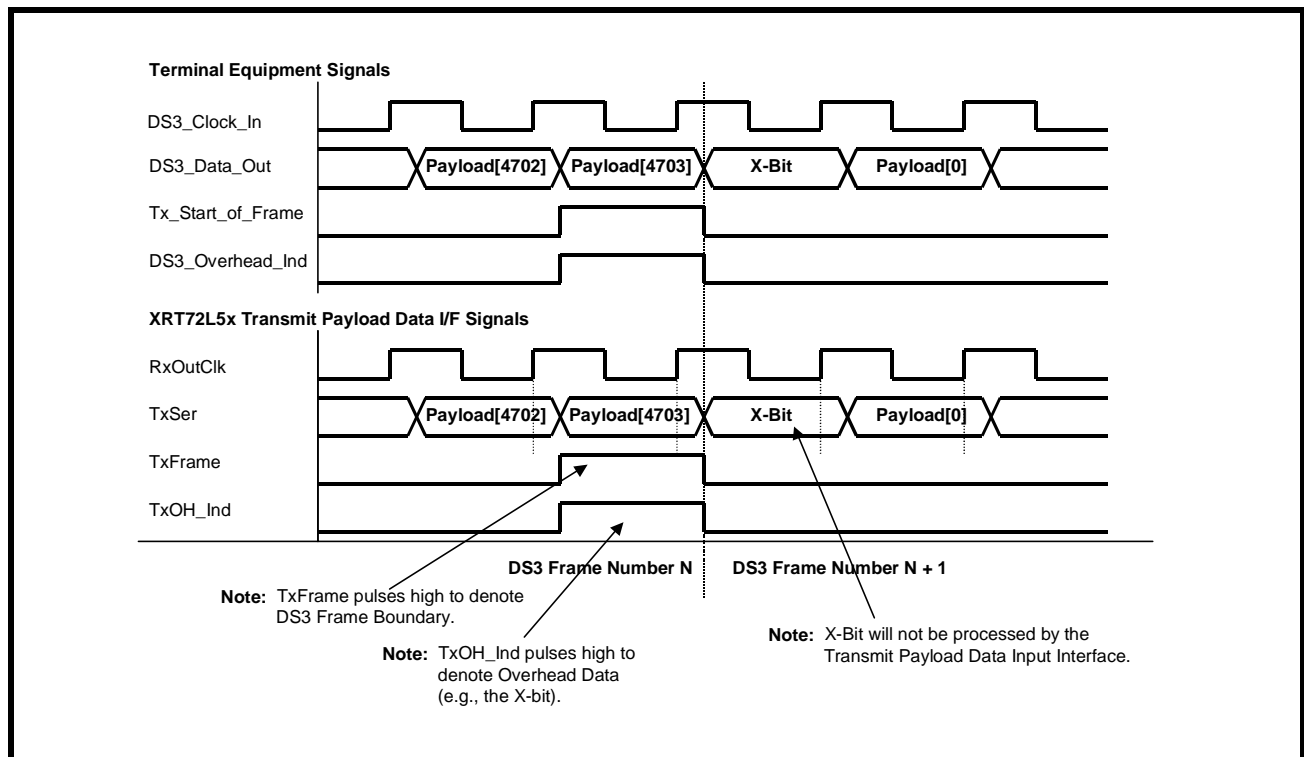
Terminal Equipment Signals

DS3_Clock_In

DS3_Data_Out

Payload[4702] Payload[4703] X-Bit Payload[0]

Tx_Start_of_Frame

DS3_Overhead_Ind

XRT72L5x Transmit Payload Data I/F Signals

RxOutClk

TxSer

Payload[4702] Payload[4703] X-Bit Payload[0]

TxFrame

TxOH_Ind

DS3 Frame Number N

DS3 Frame Number N + 1

Note: TxFrame pulses high to denote DS3 Frame Boundary.

Note: TxOH_Ind pulses high to denote Overhead Data (e.g., the X-bit).

Note: X-Bit will not be processed by the Transmit Payload Data Input Interface.